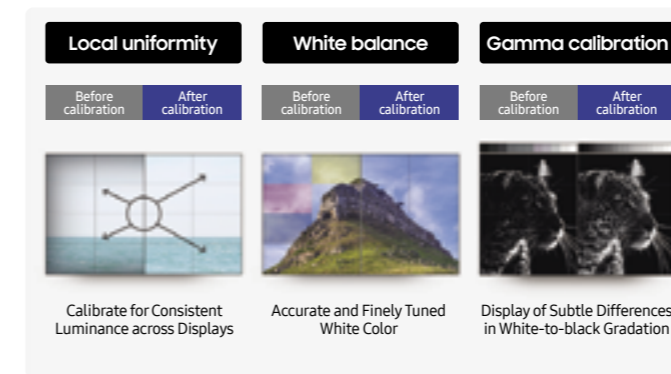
Local uniformity

Before calibration | After calibration

Calibrate for Consistent Luminance across Displays

White balance

Before calibration | After calibration

Accurate and Finely Tuned White Color

Gamma calibration

Before calibration | After calibration

Display of Subtle Differences in White-to-black Gradation